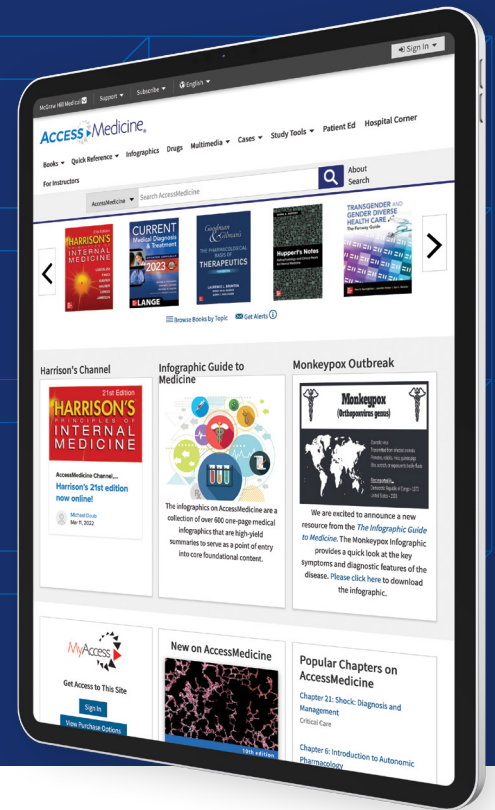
Sign In

McGraw Hill Medical Support Subscribe English

ACCESS Medicine

Books Quick Reference Infographics Drugs Multimedia Cases Study Tools Patient Ed Hospital Corner

For Instructors

AccessMedicine Search AccessMedicine

About Search

HARRISON'S PRINCIPLES OF INTERNAL MEDICINE

CURRENT Medical Diagnosis & Treatment 2023 LANGE

Goodman & Gilman's THE PHARMACOLOGICAL BASIS OF THERAPEUTICS

Huppert's Notes

TRANSGENDER AND GENDER DIVERSE HEALTH CARE The Fenway Guide

Browse Books by Topic Get Alerts

Harrison's Channel

HARRISON'S PRINCIPLES OF INTERNAL MEDICINE 21st Edition

AccessMedicine Channel...

Harrison's 21st edition now online!

Michael Doub
Mar 11, 2022

Infographic Guide to Medicine

The infographics on AccessMedicine are a collection of over 600 one-page medical infographics that are high-yield summaries to serve as a point of entry into core foundational content.

Monkeypox Outbreak

Monkeypox
(Orthopoxvirus genus)

We are excited to announce a new resource from the The Infographic Guide to Medicine. The Monkeypox Infographic provides a quick look at the key symptoms and diagnostic features of the disease. Please click here to download the infographic.

MyAccess

Get Access to This Site

Sign In

View Purchase Options

New on AccessMedicine

10th edition

Popular Chapters on AccessMedicine

Chapter 21: Shock: Diagnosis and Management
Critical Care

Chapter 6: Introduction to Autonomic Pharmacology